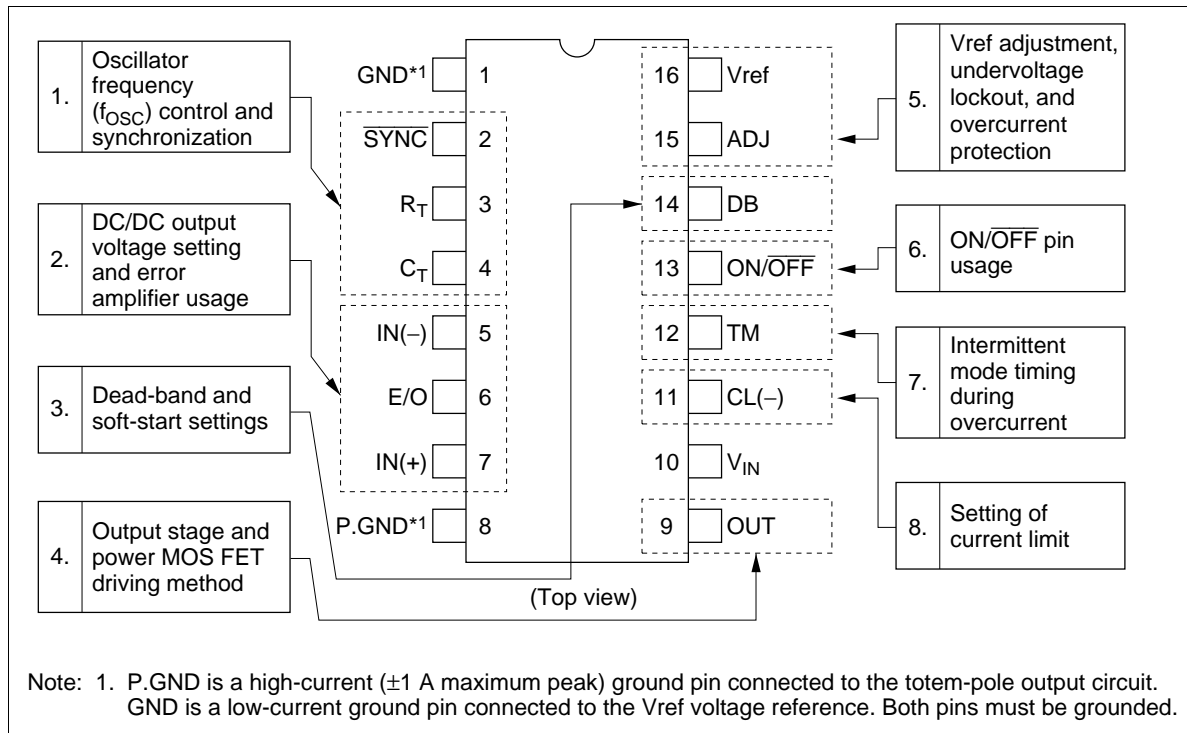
1. Oscillator frequency ($f_{OSC}$) control and synchronization

2. DC/DC output voltage setting and error amplifier usage

3. Dead-band and soft-start settings

4. Output stage and power MOS FET driving method

GND*1 1

$\overline{SYNC}$ 2

$R_T$ 3

$C_T$ 4

IN(−) 5

E/O 6

IN(+) 7

P.GND*1 8

16 Vref

15 ADJ

14 DB

13 ON/$\overline{OFF}$

12 TM

11 CL(−)

10 $V_{IN}$

9 OUT

(Top view)

5. Vref adjustment, undervoltage lockout, and overcurrent protection

6. ON/$\overline{OFF}$ pin usage

7. Intermittent mode timing during overcurrent

8. Setting of current limit

Note: 1. P.GND is a high-current (±1 A maximum peak) ground pin connected to the totem-pole output circuit. GND is a low-current ground pin connected to the Vref voltage reference. Both pins must be grounded.